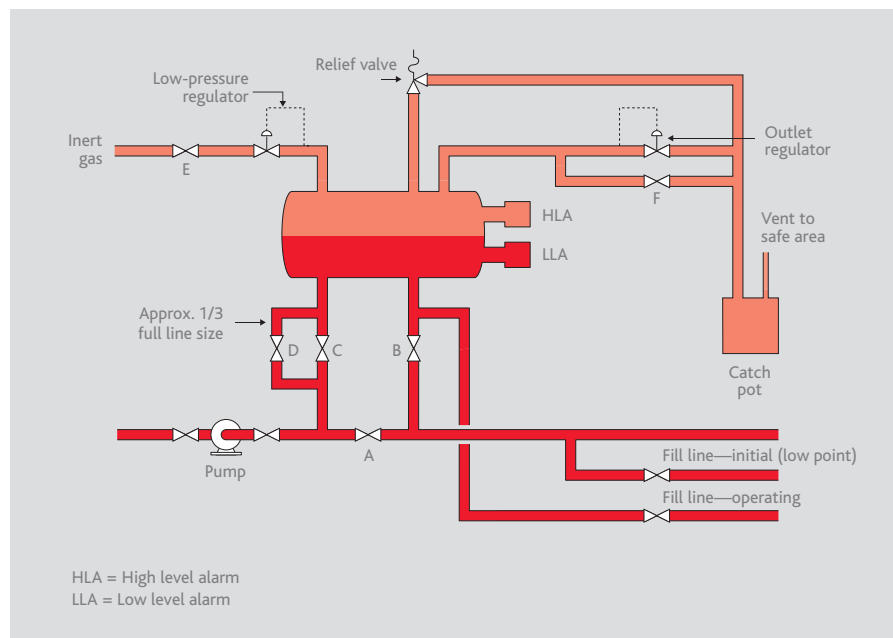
Relief valve

Low-pressure regulator

Inert gas

E

Outlet regulator

F

HLA

LLA

Vent to safe area

Approx. 1/3 full line size

D

C

B

Catch pot

Pump

A

Fill line—initial (low point)

Fill line—operating

HLA = High level alarm
LLA = Low level alarm